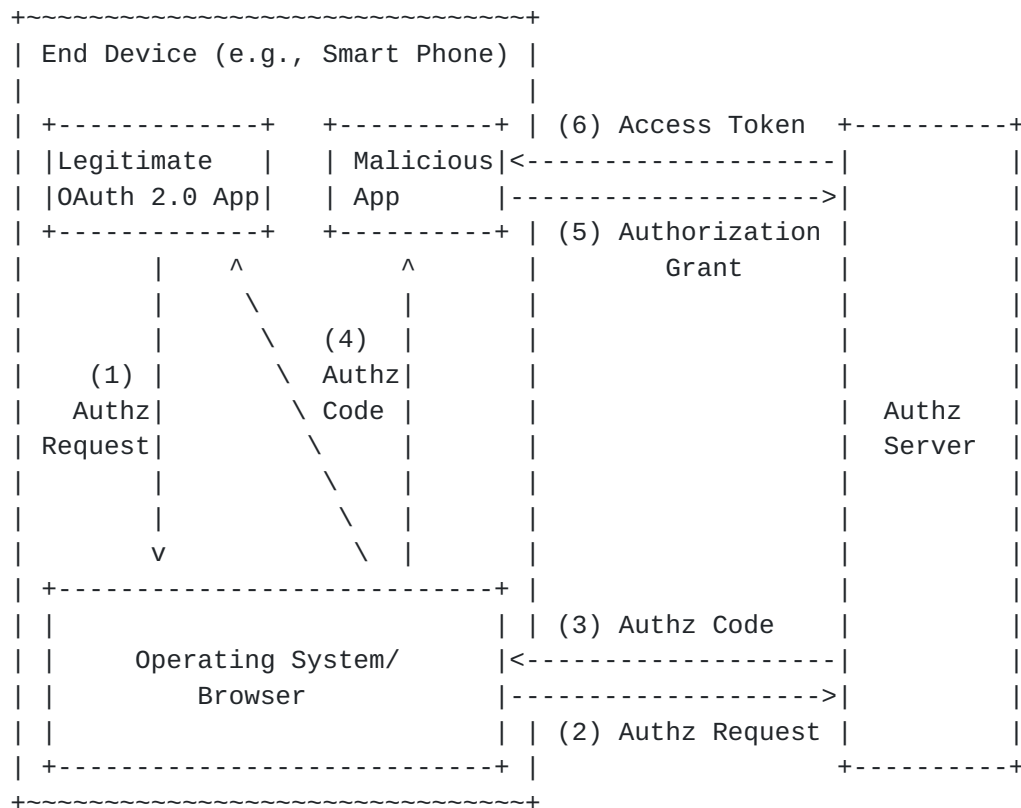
End Device (e.g., Smart Phone)

Legitimate OAuth 2.0 App

Malicious App

(6) Access Token

(5) Authorization Grant

(1) Authz Request

(4) Authz Code

Authz Server

Operating System/ Browser

(3) Authz Code

(2) Authz Request